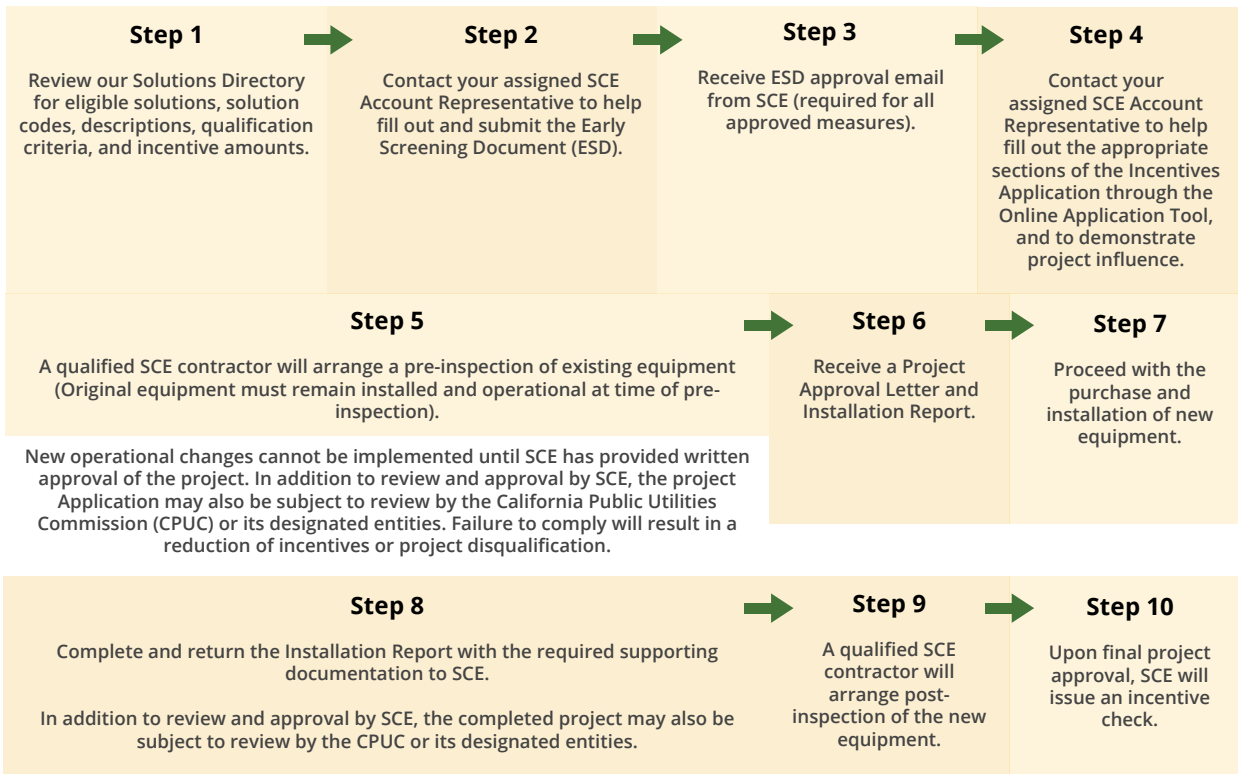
Step 1

Review our Solutions Directory for eligible solutions, solution codes, descriptions, qualification criteria, and incentive amounts.

Step 2

Contact your assigned SCE Account Representative to help fill out and submit the Early Screening Document (ESD).

Step 3

Receive ESD approval email from SCE (required for all approved measures).

Step 4

Contact your assigned SCE Account Representative to help fill out the appropriate sections of the Incentives Application through the Online Application Tool, and to demonstrate project influence.

Step 5

A qualified SCE contractor will arrange a pre-inspection of existing equipment (Original equipment must remain installed and operational at time of pre-inspection).

New operational changes cannot be implemented until SCE has provided written approval of the project. In addition to review and approval by SCE, the project Application may also be subject to review by the California Public Utilities Commission (CPUC) or its designated entities. Failure to comply will result in a reduction of incentives or project disqualification.

Step 6

Receive a Project Approval Letter and Installation Report.

Step 7

Proceed with the purchase and installation of new equipment.

Step 8

Complete and return the Installation Report with the required supporting documentation to SCE.

In addition to review and approval by SCE, the completed project may also be subject to review by the CPUC or its designated entities.

Step 9

A qualified SCE contractor will arrange post-inspection of the new equipment.

Step 10

Upon final project approval, SCE will issue an incentive check.